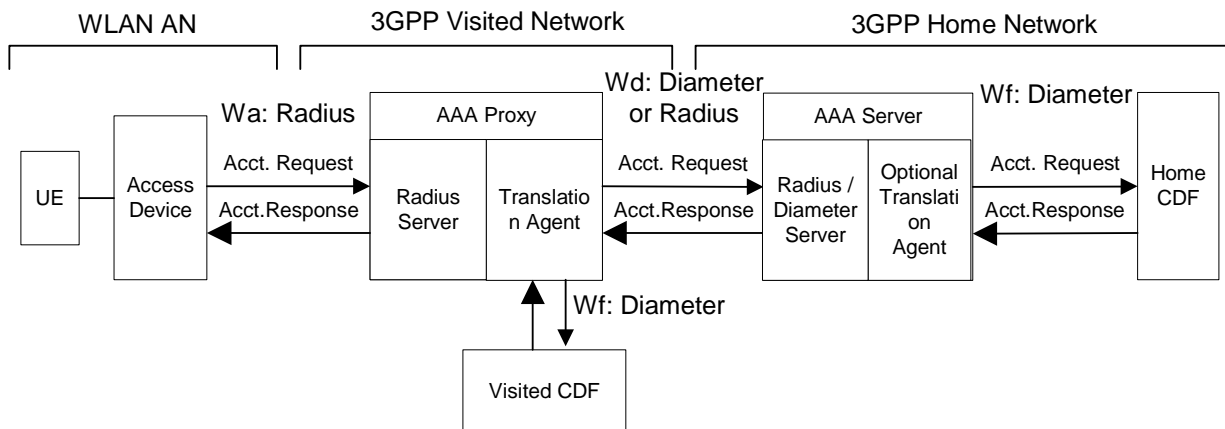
WLAN AN

3GPP Visited Network

3GPP Home Network

Wa: Radius

AAA Proxy

Wd: Diameter or Radius

AAA Server

Wf: Diameter

UE

Access Device

Acct. Request

Acct.Response

Radius Server

Translatio n Agent

Acct. Request

Acct.Response

Radius / Diameter Server

Optional Translati on Agent

Acct. Request

Acct.Response

Home CDF

Wf: Diameter

Visited CDF